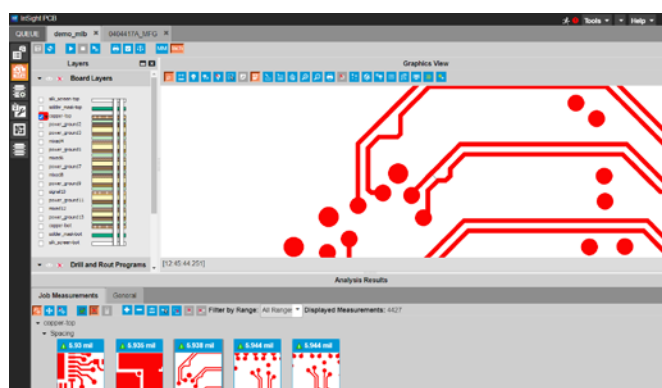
InSight PCB

Tools ▾ Help ▾

QUEUE demo_mlb × 0404451A_MFG ×

Layers

Graphics View

Board Layers

silk_screen-top
solder_mask-top
copper-top
power_ground2
power_ground3
mixed4
power_ground5
mixed6
power_ground7
mixed8
power_ground9
signal10
power_ground11
mixed12
power_ground13
copper-bot
solder_mask-bot
silk_screen-bot

Drill and Rout Programs

[12:45:44.251]

Analysis Results

Job Measurements General

Filter by Range: All Ranges Displayed Measurements: 4427

copper-top

Spacing

5.93 mil
5.935 mil
5.938 mil
5.944 mil
5.944 mil